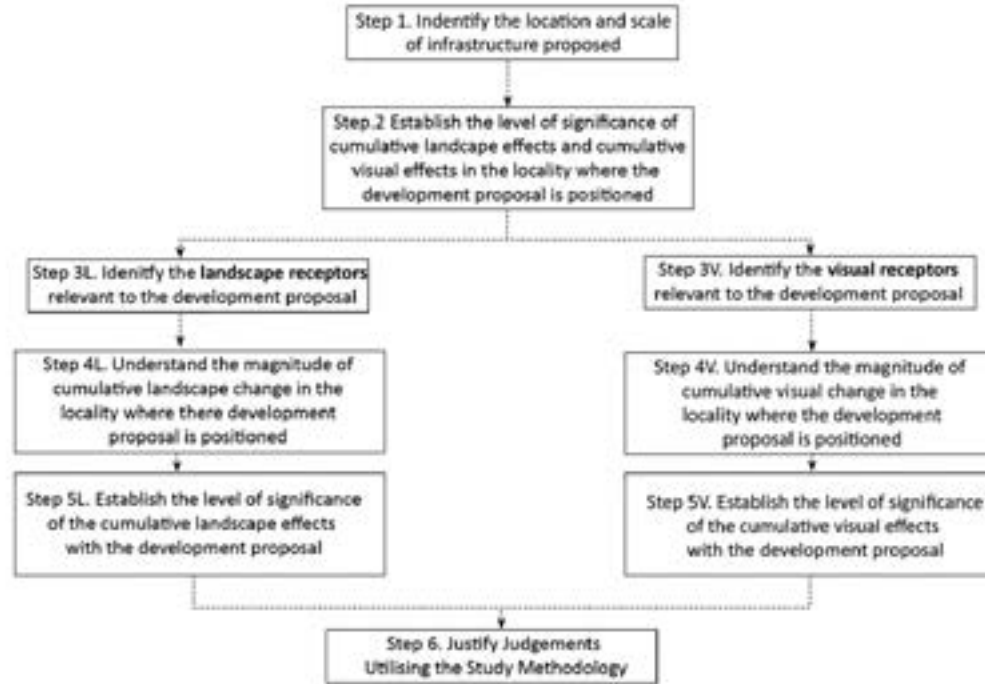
Step 1. Indentify the location and scale of infrastructure proposed

Step.2 Establish the level of significance of cumulative landcape effects and cumulative visual effects in the locality where the development proposal is positioned

Step 3L. Idenitfy the **landscape receptors** relevant to the development proposal

Step 4L. Understand the magnitude of cumulative landscape change in the locality where there development proposal is positioned

Step 5L. Establish the level of significance of the cumulative landscape effects with the development proposal

Step 3V. Identify the **visual receptors** relevant to the development proposal

Step 4V. Understand the magnitude of cumulative visual change in the locality where the development proposal is positioned

Step 5V. Establish the level of significance of the cumulative visual effects with the development proposal

Step 6. Justify Judgements Utilising the Study Methodology